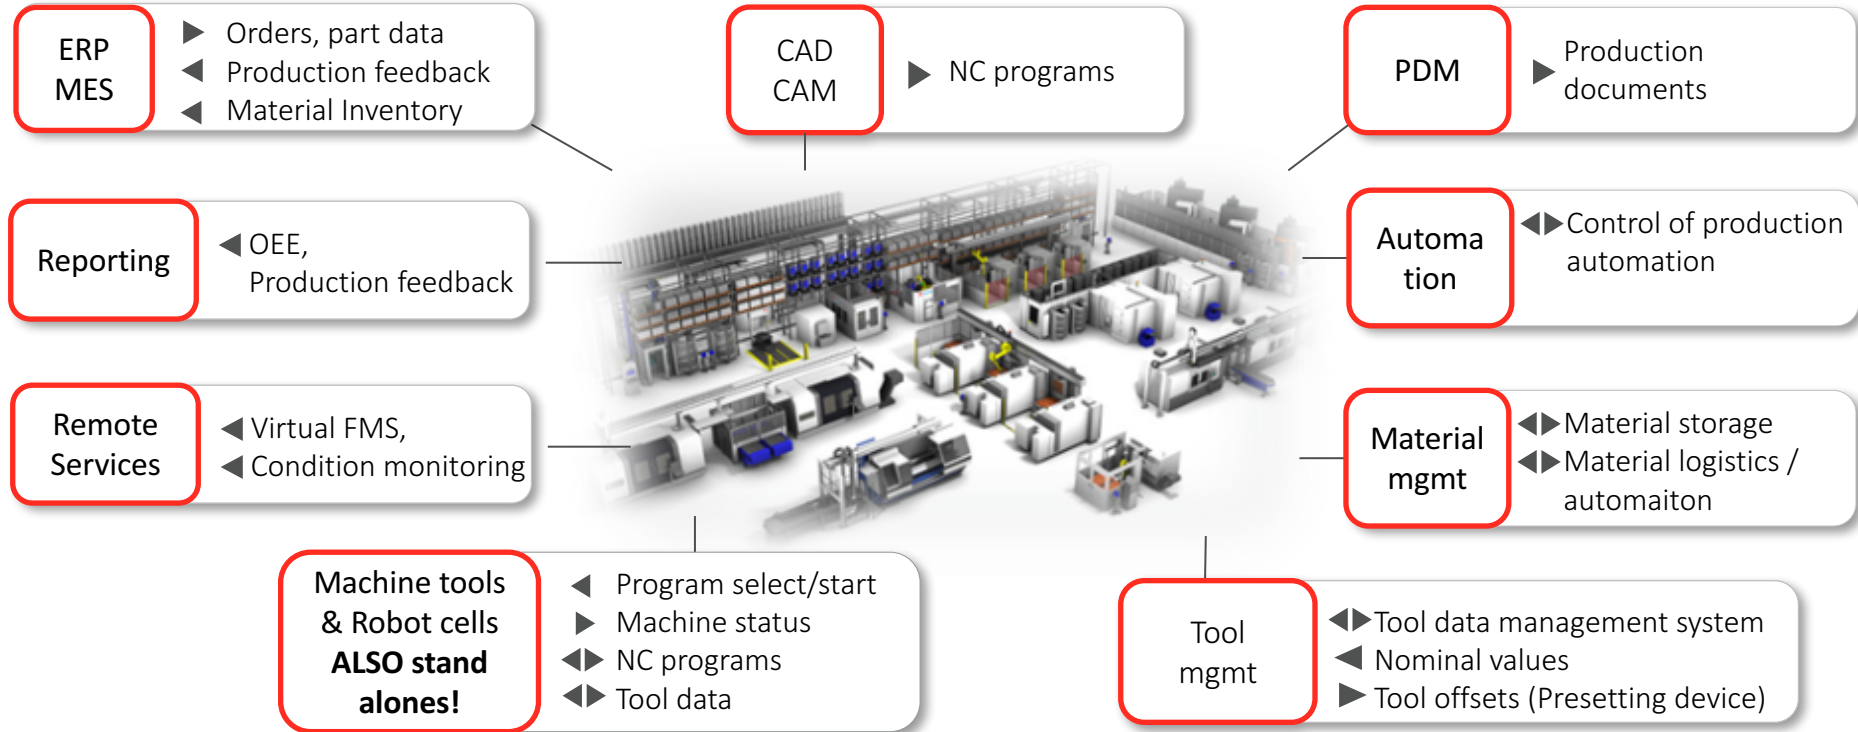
ERP MES

Orders, part data
Production feedback
Material Inventory

CAD CAM

NC programs

PDM

Production documents

Reporting

OEE, Production feedback

Automa tion

Control of production automation

Remote Services

Virtual FMS, Condition monitoring

Material mgmt

Material storage
Material logistics / automaiton

Machine tools & Robot cells **ALSO stand alones!**

Program select/start
Machine status
NC programs
Tool data

Tool mgmt

Tool data management system
Nominal values
Tool offsets (Presetting device)